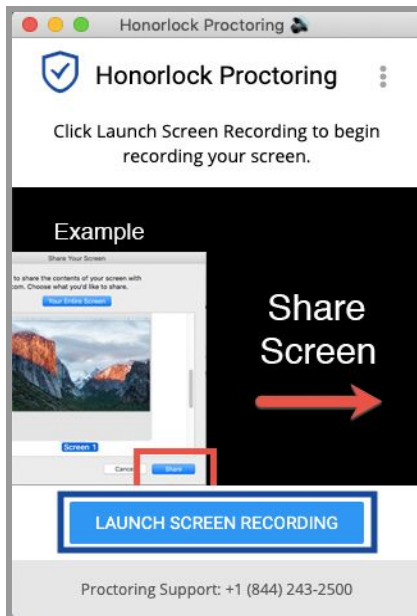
Honorlock Proctoring

Honorlock Proctoring

Click Launch Screen Recording to begin recording your screen.

Example

Share Your Screen

to share the contents of your screen with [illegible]om. Choose what you'd like to share.

Your Entire Screen

Screen 1

Cancel

Share

Share Screen

LAUNCH SCREEN RECORDING

Proctoring Support: +1 (844) 243-2500